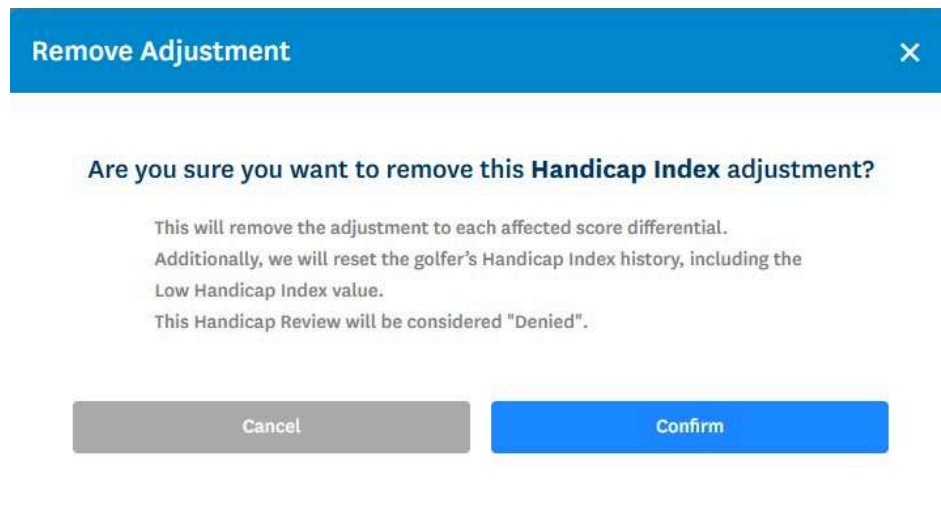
Remove Adjustment

×

Are you sure you want to remove this Handicap Index adjustment?

This will remove the adjustment to each affected score differential.
Additionally, we will reset the golfer's Handicap Index history, including the Low Handicap Index value.
This Handicap Review will be considered "Denied".

Cancel

Confirm